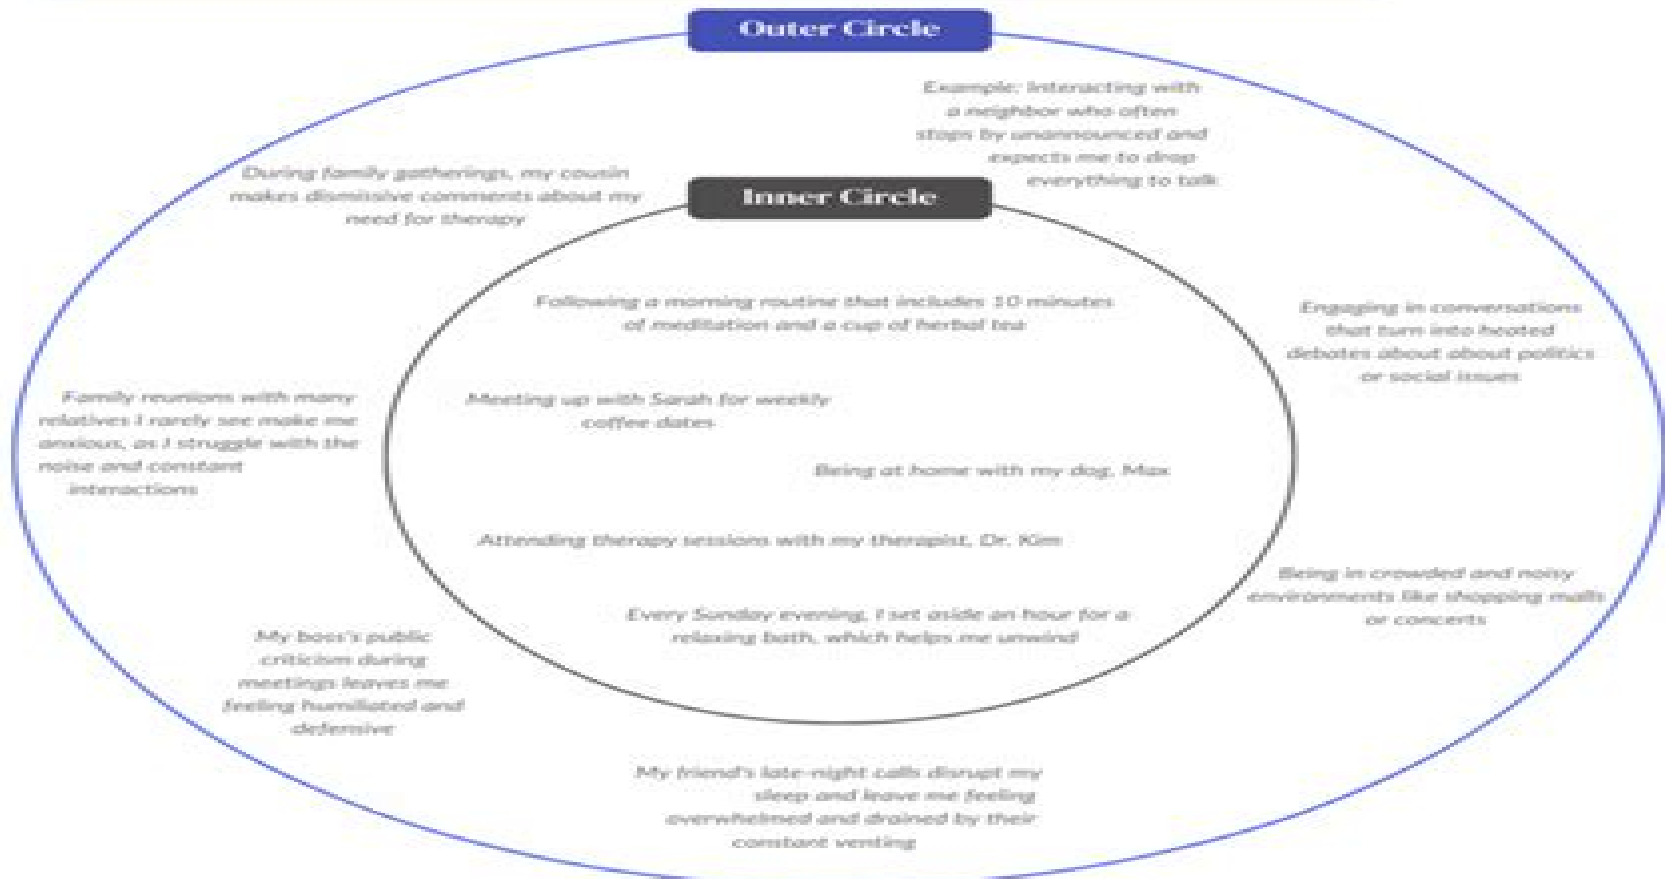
Outer Circle

Example: Interacting with a neighbor who often stops by unannounced and expects me to drop everything to talk

During family gatherings, my cousin makes dismissive comments about my need for therapy

Inner Circle

Following a morning routine that includes 10 minutes of meditation and a cup of herbal tea

Engaging in conversations that turn into heated debates about about politics or social issues

Family reunions with many relatives I rarely see make me anxious, as I struggle with the noise and constant interactions

Meeting up with Sarah for weekly coffee dates

Being at home with my dog, Max

Attending therapy sessions with my therapist, Dr. Kim

Being in crowded and noisy environments like shopping malls or concerts

Every Sunday evening, I set aside an hour for a relaxing bath, which helps me unwind

My boss's public criticism during meetings leaves me feeling humiliated and defensive

My friend's late-night calls disrupt my sleep and leave me feeling overwhelmed and drained by their constant venting